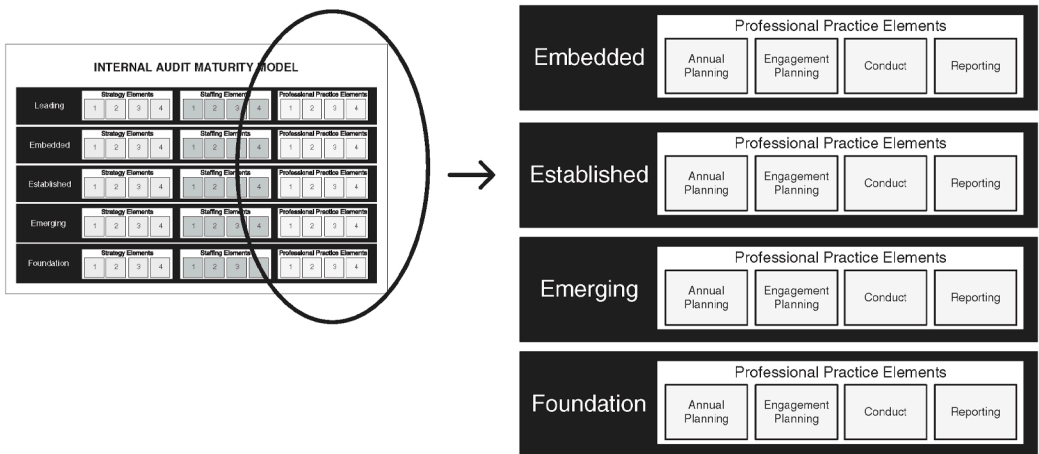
INTERNAL AUDIT MATURITY MODEL

Leading
Strategy Elements
1 2 3 4
Staffing Elements
1 2 3 4
Professional Practice Elements
1 2 3 4

Embedded
Strategy Elements
1 2 3 4
Staffing Elements
1 2 3 4
Professional Practice Elements
1 2 3 4

Established
Strategy Elements
1 2 3 4
Staffing Elements
1 2 3 4
Professional Practice Elements
1 2 3 4

Emerging
Strategy Elements
1 2 3 4
Staffing Elements
1 2 3 4
Professional Practice Elements
1 2 3 4

Foundation
Strategy Elements
1 2 3 4
Staffing Elements
1 2 3 4
Professional Practice Elements
1 2 3 4

Embedded
Professional Practice Elements
Annual Planning
Engagement Planning
Conduct
Reporting

Established
Professional Practice Elements
Annual Planning
Engagement Planning
Conduct
Reporting

Emerging
Professional Practice Elements
Annual Planning
Engagement Planning
Conduct
Reporting

Foundation
Professional Practice Elements
Annual Planning
Engagement Planning
Conduct
Reporting